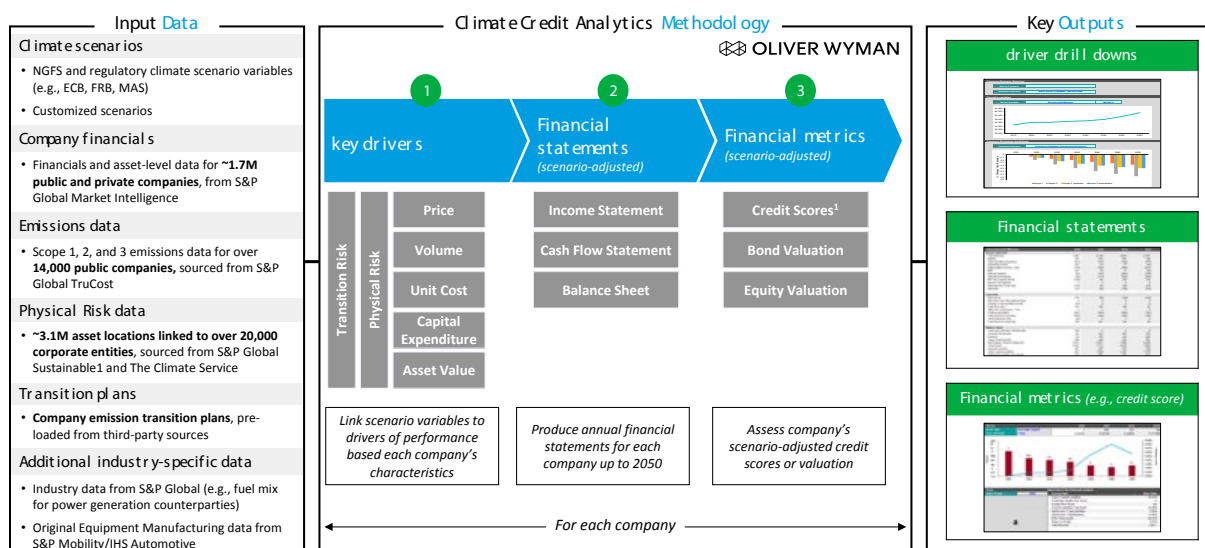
Input Data

Climate scenarios

• NGFS and regulatory climate scenario variables (e.g., ECB, FRB, MAS)

• Customized scenarios

Company financials

• Financials and asset-level data for **~1.7M public and private companies**, from S&P Global Market Intelligence

Emissions data

• Scope 1, 2, and 3 emissions data for over **14,000 public companies,** sourced from S&P Global TruCost

Physical Risk data

• **~3.1M asset locations linked to over 20,000 corporate entities**, sourced from S&P Global Sustainable1 and The Climate Service

Transition plans

• **Company emission transition plans**, pre-loaded from third-party sources

Additional industry-specific data

• Industry data from S&P Global (e.g., fuel mix for power generation counterparties)

• Original Equipment Manufacturing data from S&P Mobility/IHS Automotive

Climate Credit Analytics Methodology

OLIVER WYMAN

1 key drivers

2 Financial statements (scenario-adjusted)

3 Financial metrics (scenario-adjusted)

Transition Risk

Physical Risk

Price

Volume

Unit Cost

Capital Expenditure

Asset Value

Income Statement

Cash Flow Statement

Balance Sheet

Credit Scores$^1$

Bond Valuation

Equity Valuation

Link scenario variables to drivers of performance based each company's characteristics

Produce annual financial statements for each company up to 2050

Assess company's scenario-adjusted credit scores or valuation

For each company

Key Outputs

driver drill downs

Financial statements

Financial metrics (e.g., credit score)